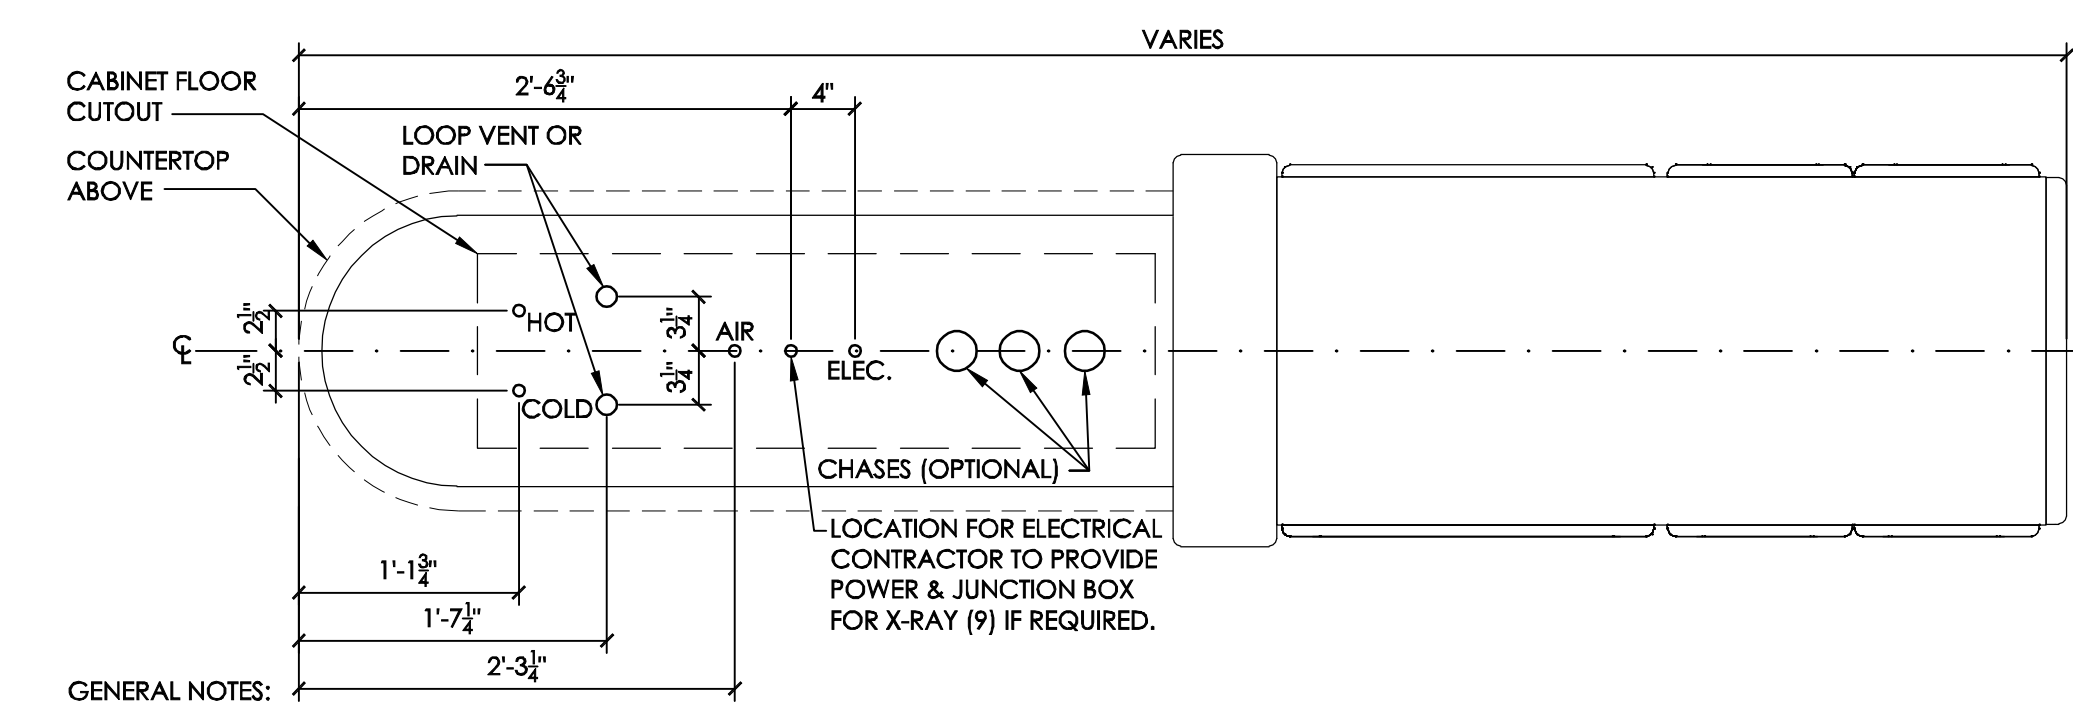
VARIES

CABINET FLOOR CUTOUT

$2'-6\frac{3}{4}"$

4"

COUNTERTOP ABOVE

LOOP VENT OR DRAIN

HOT

$2\frac{1}{2}"$

$2\frac{1}{2}"$

℄

$3\frac{1}{4}"$

$3\frac{1}{4}"$

AIR

ELEC.

COLD

CHASES (OPTIONAL)

LOCATION FOR ELECTRICAL CONTRACTOR TO PROVIDE POWER & JUNCTION BOX FOR X-RAY (9) IF REQUIRED.

$1'-1\frac{3}{4}"$

$1'-7\frac{1}{4}"$

$2'-3\frac{1}{4}"$

GENERAL NOTES: